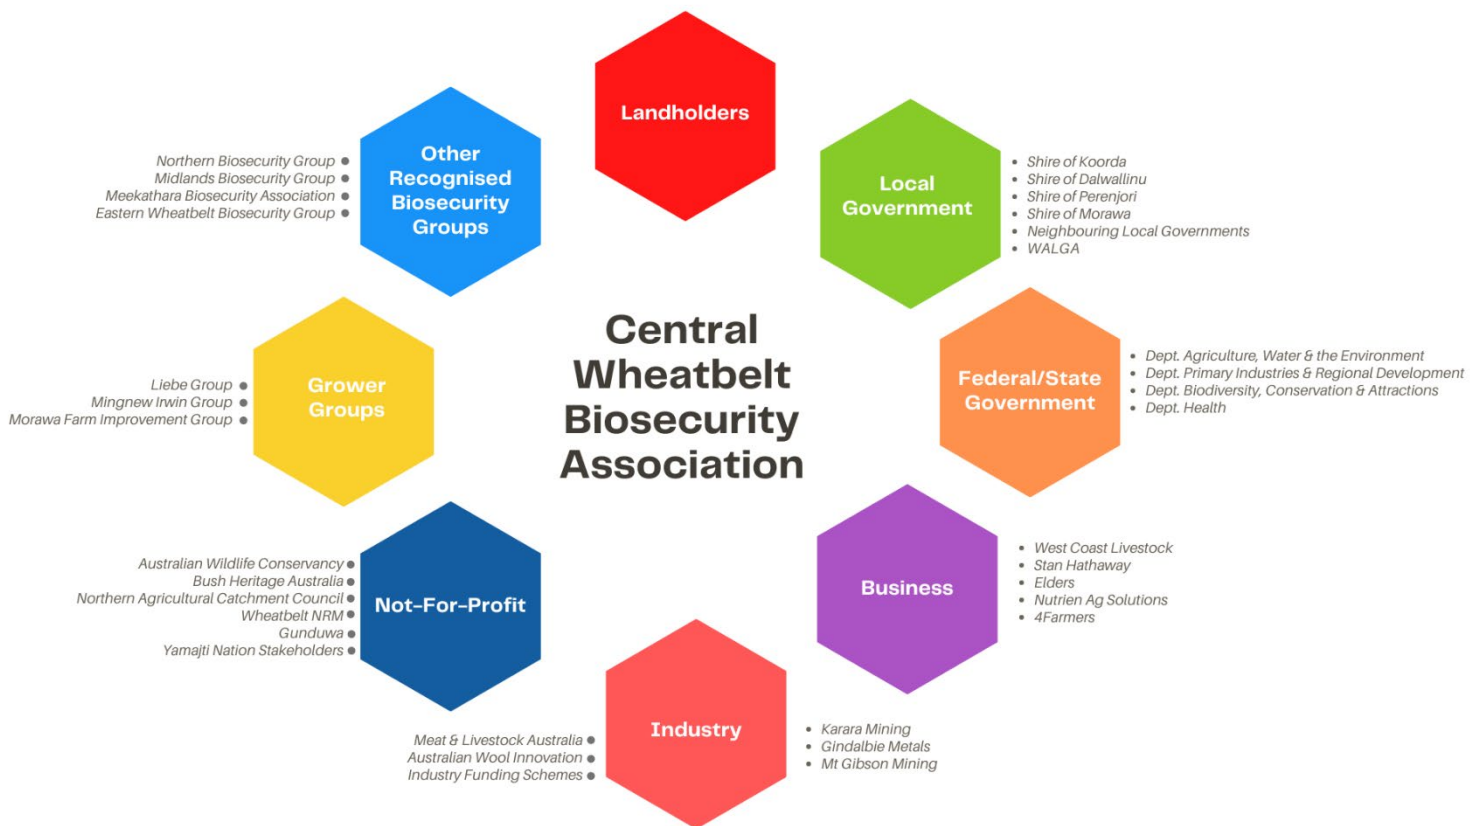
Central Wheatbelt Biosecurity Association

Landholders

Local Government
- Shire of Koorda
- Shire of Dalwallinu
- Shire of Perenjori
- Shire of Morawa
- Neighbouring Local Governments
- WALGA

Federal/State Government
- Dept. Agriculture, Water & the Environment
- Dept. Primary Industries & Regional Development
- Dept. Biodiversity, Conservation & Attractions
- Dept. Health

Business
- West Coast Livestock
- Stan Hathaway
- Elders
- Nutrien Ag Solutions
- 4Farmers

Industry
- Karara Mining
- Gindalbie Metals
- Mt Gibson Mining

Meat & Livestock Australia
Australian Wool Innovation
Industry Funding Schemes

Not-For-Profit
Australian Wildlife Conservancy
Bush Heritage Australia
Northern Agricultural Catchment Council
Wheatbelt NRM
Gunduwa
Yamajti Nation Stakeholders

Grower Groups
Liebe Group
Mingnew Irwin Group
Morawa Farm Improvement Group

Other Recognised Biosecurity Groups
Northern Biosecurity Group
Midlands Biosecurity Group
Meekathara Biosecurity Association
Eastern Wheatbelt Biosecurity Group